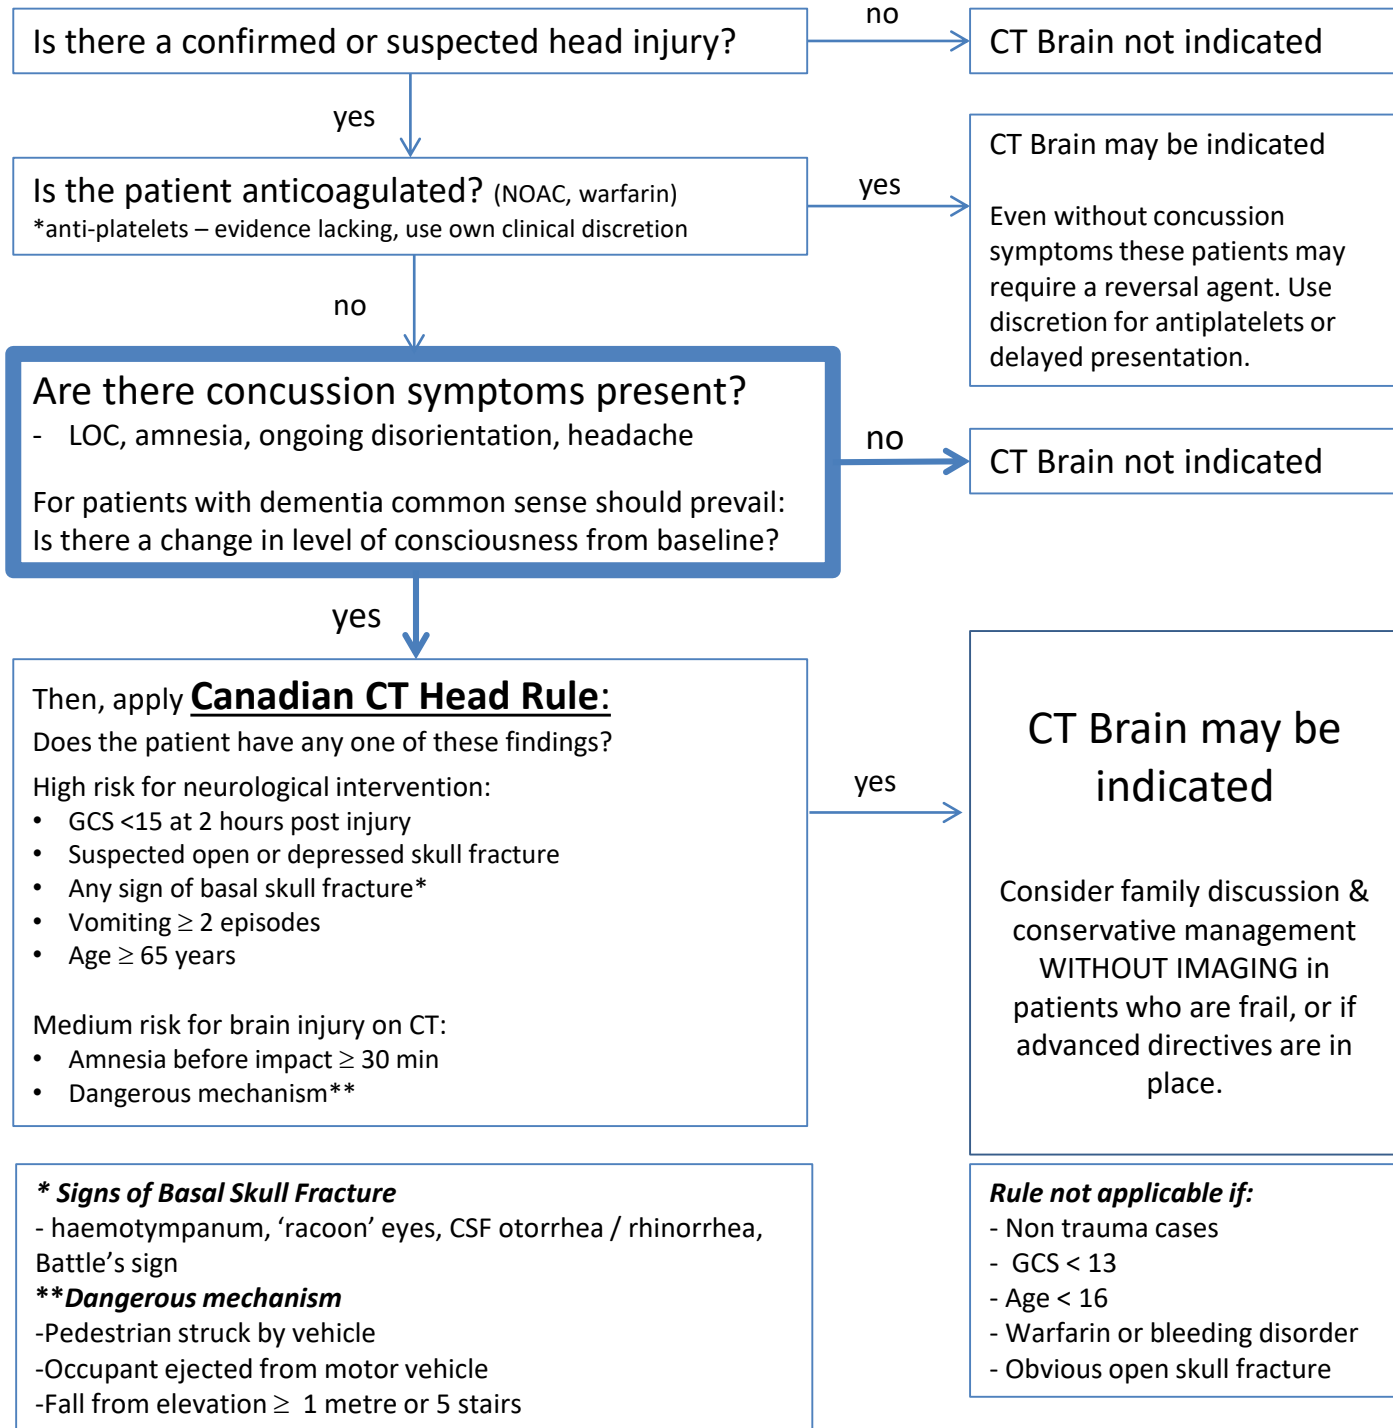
Is there a confirmed or suspected head injury?

no

CT Brain not indicated

yes

Is the patient anticoagulated? (NOAC, warfarin)
*anti-platelets – evidence lacking, use own clinical discretion

yes

CT Brain may be indicated

Even without concussion symptoms these patients may require a reversal agent. Use discretion for antiplatelets or delayed presentation.

no

Are there concussion symptoms present?
- LOC, amnesia, ongoing disorientation, headache

For patients with dementia common sense should prevail: Is there a change in level of consciousness from baseline?

no

CT Brain not indicated

yes

Then, apply **Canadian CT Head Rule**:
Does the patient have any one of these findings?

High risk for neurological intervention:
• GCS <15 at 2 hours post injury
• Suspected open or depressed skull fracture
• Any sign of basal skull fracture*
• Vomiting $\geq$ 2 episodes
• Age $\geq$ 65 years

Medium risk for brain injury on CT:
• Amnesia before impact $\geq$ 30 min
• Dangerous mechanism**

yes

CT Brain may be indicated

Consider family discussion & conservative management WITHOUT IMAGING in patients who are frail, or if advanced directives are in place.

*** Signs of Basal Skull Fracture***
- haemotympanum, 'racoon' eyes, CSF otorrhea / rhinorrhea, Battle's sign
****Dangerous mechanism***
-Pedestrian struck by vehicle
-Occupant ejected from motor vehicle
-Fall from elevation $\geq$ 1 metre or 5 stairs

***Rule not applicable if:***
- Non trauma cases
- GCS < 13
- Age < 16
- Warfarin or bleeding disorder
- Obvious open skull fracture